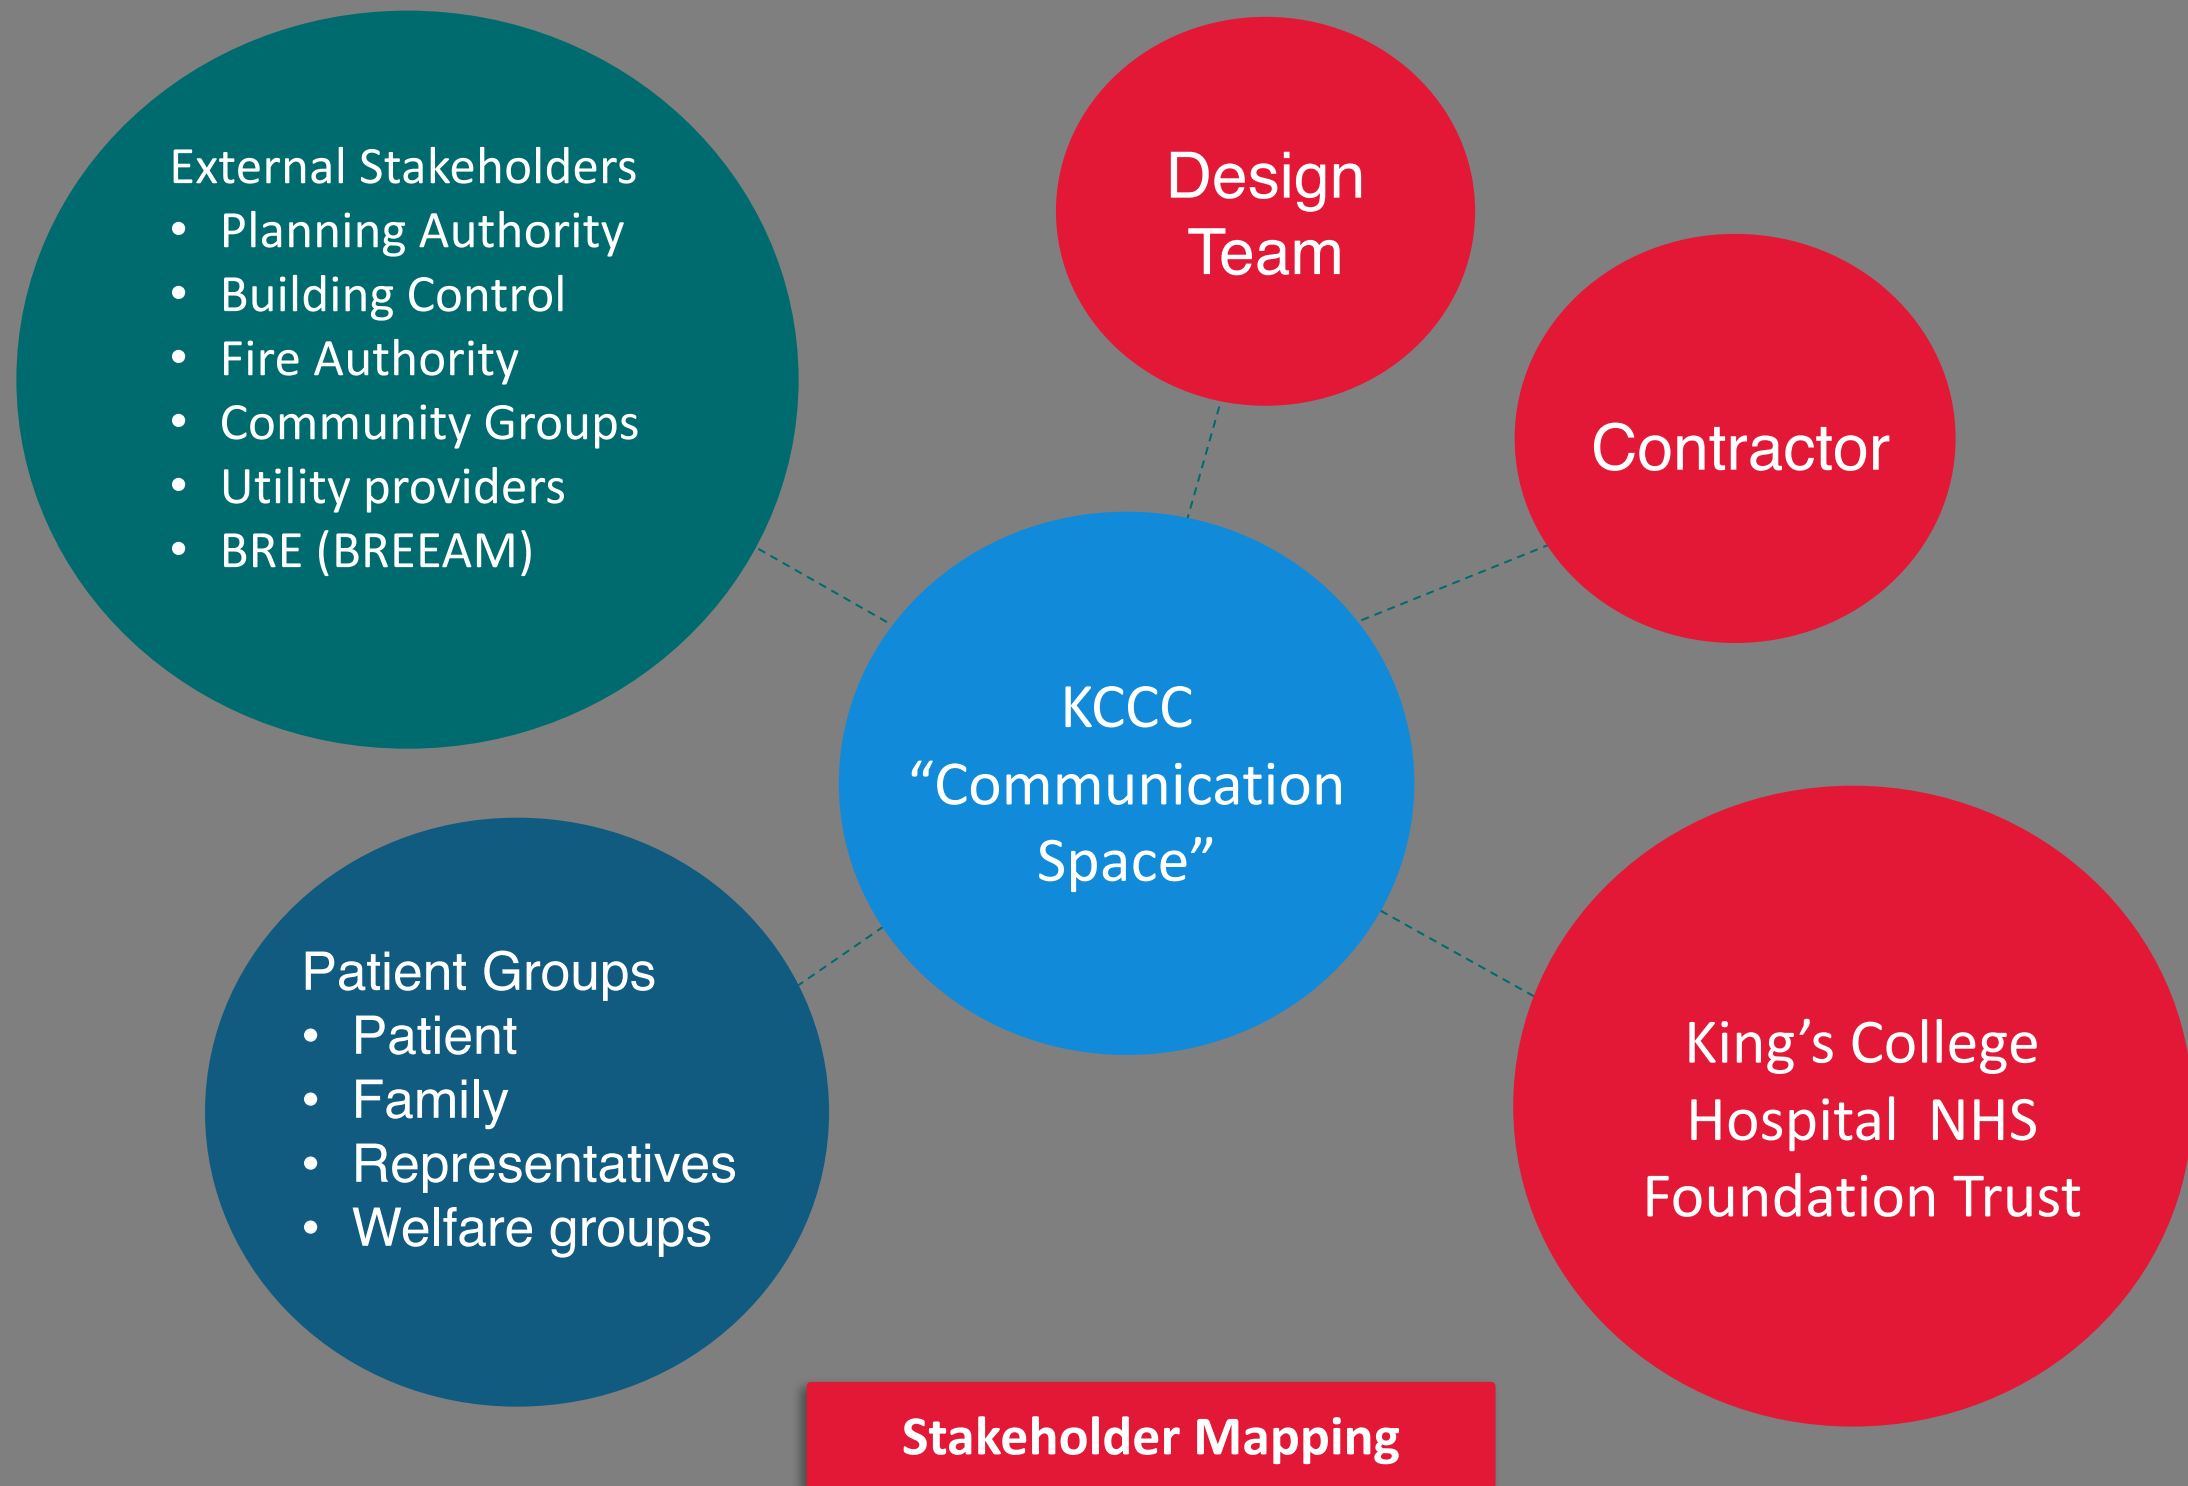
External Stakeholders
• Planning Authority
• Building Control
• Fire Authority
• Community Groups
• Utility providers
• BRE (BREEAM)

Design Team

Contractor

KCCC "Communication Space"

Patient Groups
• Patient
• Family
• Representatives
• Welfare groups

King's College Hospital NHS Foundation Trust

Stakeholder Mapping